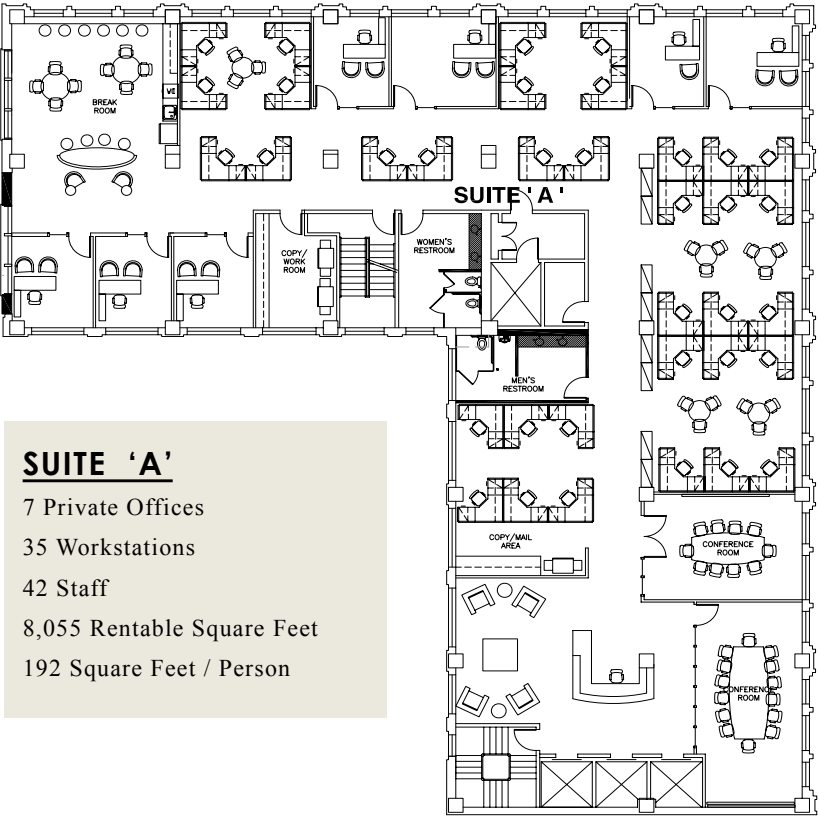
BREAK ROOM

VE

SUITE 'A'

COPY/ WORK ROOM

WOMEN'S RESTROOM

MEN'S RESTROOM

COPY/MAIL AREA

CONFERENCE ROOM

CONFERENCE ROOM

SUITE 'A'

7 Private Offices

35 Workstations

42 Staff

8,055 Rentable Square Feet

192 Square Feet / Person